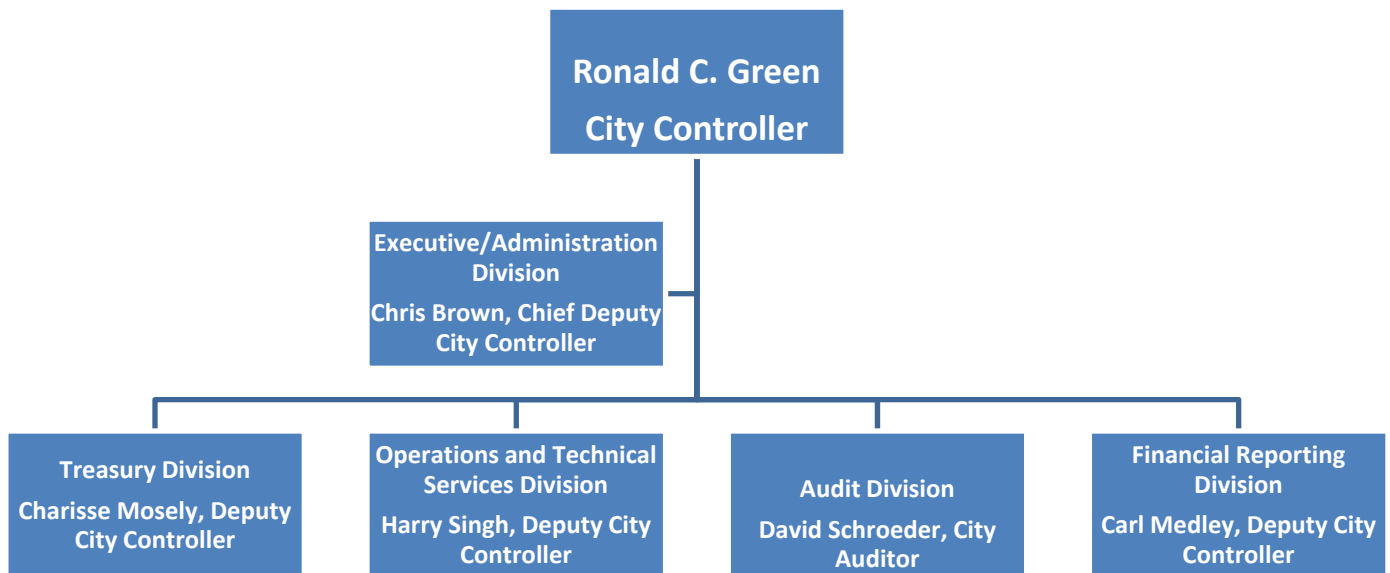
Ronald C. Green
City Controller

Executive/Administration Division
Chris Brown, Chief Deputy City Controller

Treasury Division
Charisse Mosely, Deputy City Controller

Operations and Technical Services Division
Harry Singh, Deputy City Controller

Audit Division
David Schroeder, City Auditor

Financial Reporting Division
Carl Medley, Deputy City Controller